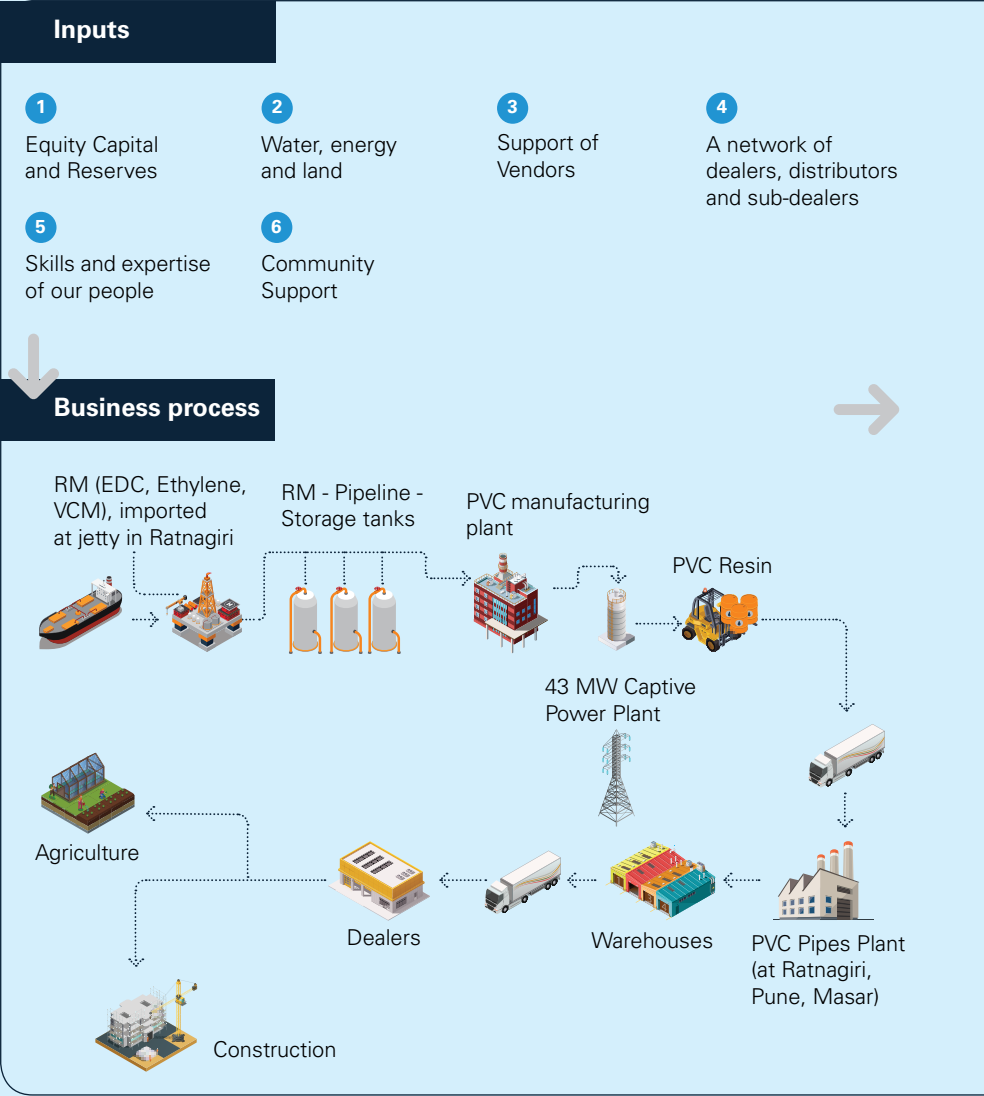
Inputs

1
Equity Capital and Reserves

2
Water, energy and land

3
Support of Vendors

4
A network of dealers, distributors and sub-dealers

5
Skills and expertise of our people

6
Community Support

Business process

RM (EDC, Ethylene, VCM), imported at jetty in Ratnagiri

RM - Pipeline - Storage tanks

PVC manufacturing plant

PVC Resin

43 MW Captive Power Plant

Agriculture

Dealers

Warehouses

PVC Pipes Plant (at Ratnagiri, Pune, Masar)

Construction